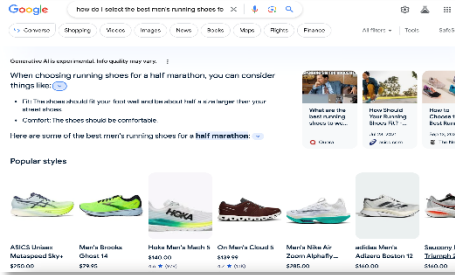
Google

how do i select the best men's running shoes fo

Converse Shopping Videos Images News Books Maps Flights Finance All filters Tools SafeS

Generative AI is experimental. Info quality may vary.

When choosing running shoes for a half marathon, you can consider things like:

Fit: The shoes should fit your foot well and be about half a size larger than your street shoes.

Comfort: The shoes should be comfortable.

Here are some of the best men's running shoes for a half marathon:

What are the best running shoes to w...

How Should Your Running Shoes Fit?

How to Choose t Best Runn

Popular styles

ASICS Unisex Metaspeed Sky+ $250.00

Men's Brooks Ghost 14 $79.95

Hoka Men's Mach 5 $140.00

On Men's Cloud 5 $139.99

Men's Nike Air Zoom Alphafly... $285.00

adidas Men's Adizero Boston 12 $160.00

Saucony Triumph 2 $160.00

HOKA